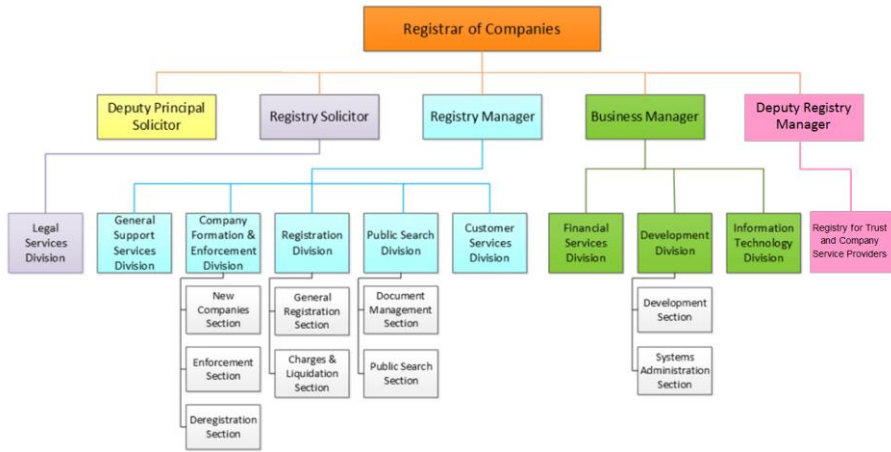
Registrar of Companies

Deputy Principal Solicitor

Registry Solicitor

Registry Manager

Business Manager

Deputy Registry Manager

Legal Services Division

General Support Services Division

Company Formation & Enforcement Division

New Companies Section

Enforcement Section

Deregistration Section

Registration Division

General Registration Section

Charges & Liquidation Section

Public Search Division

Document Management Section

Public Search Section

Customer Services Division

Financial Services Division

Development Division

Development Section

Systems Administration Section

Information Technology Division

Registry for Trust and Company Service Providers